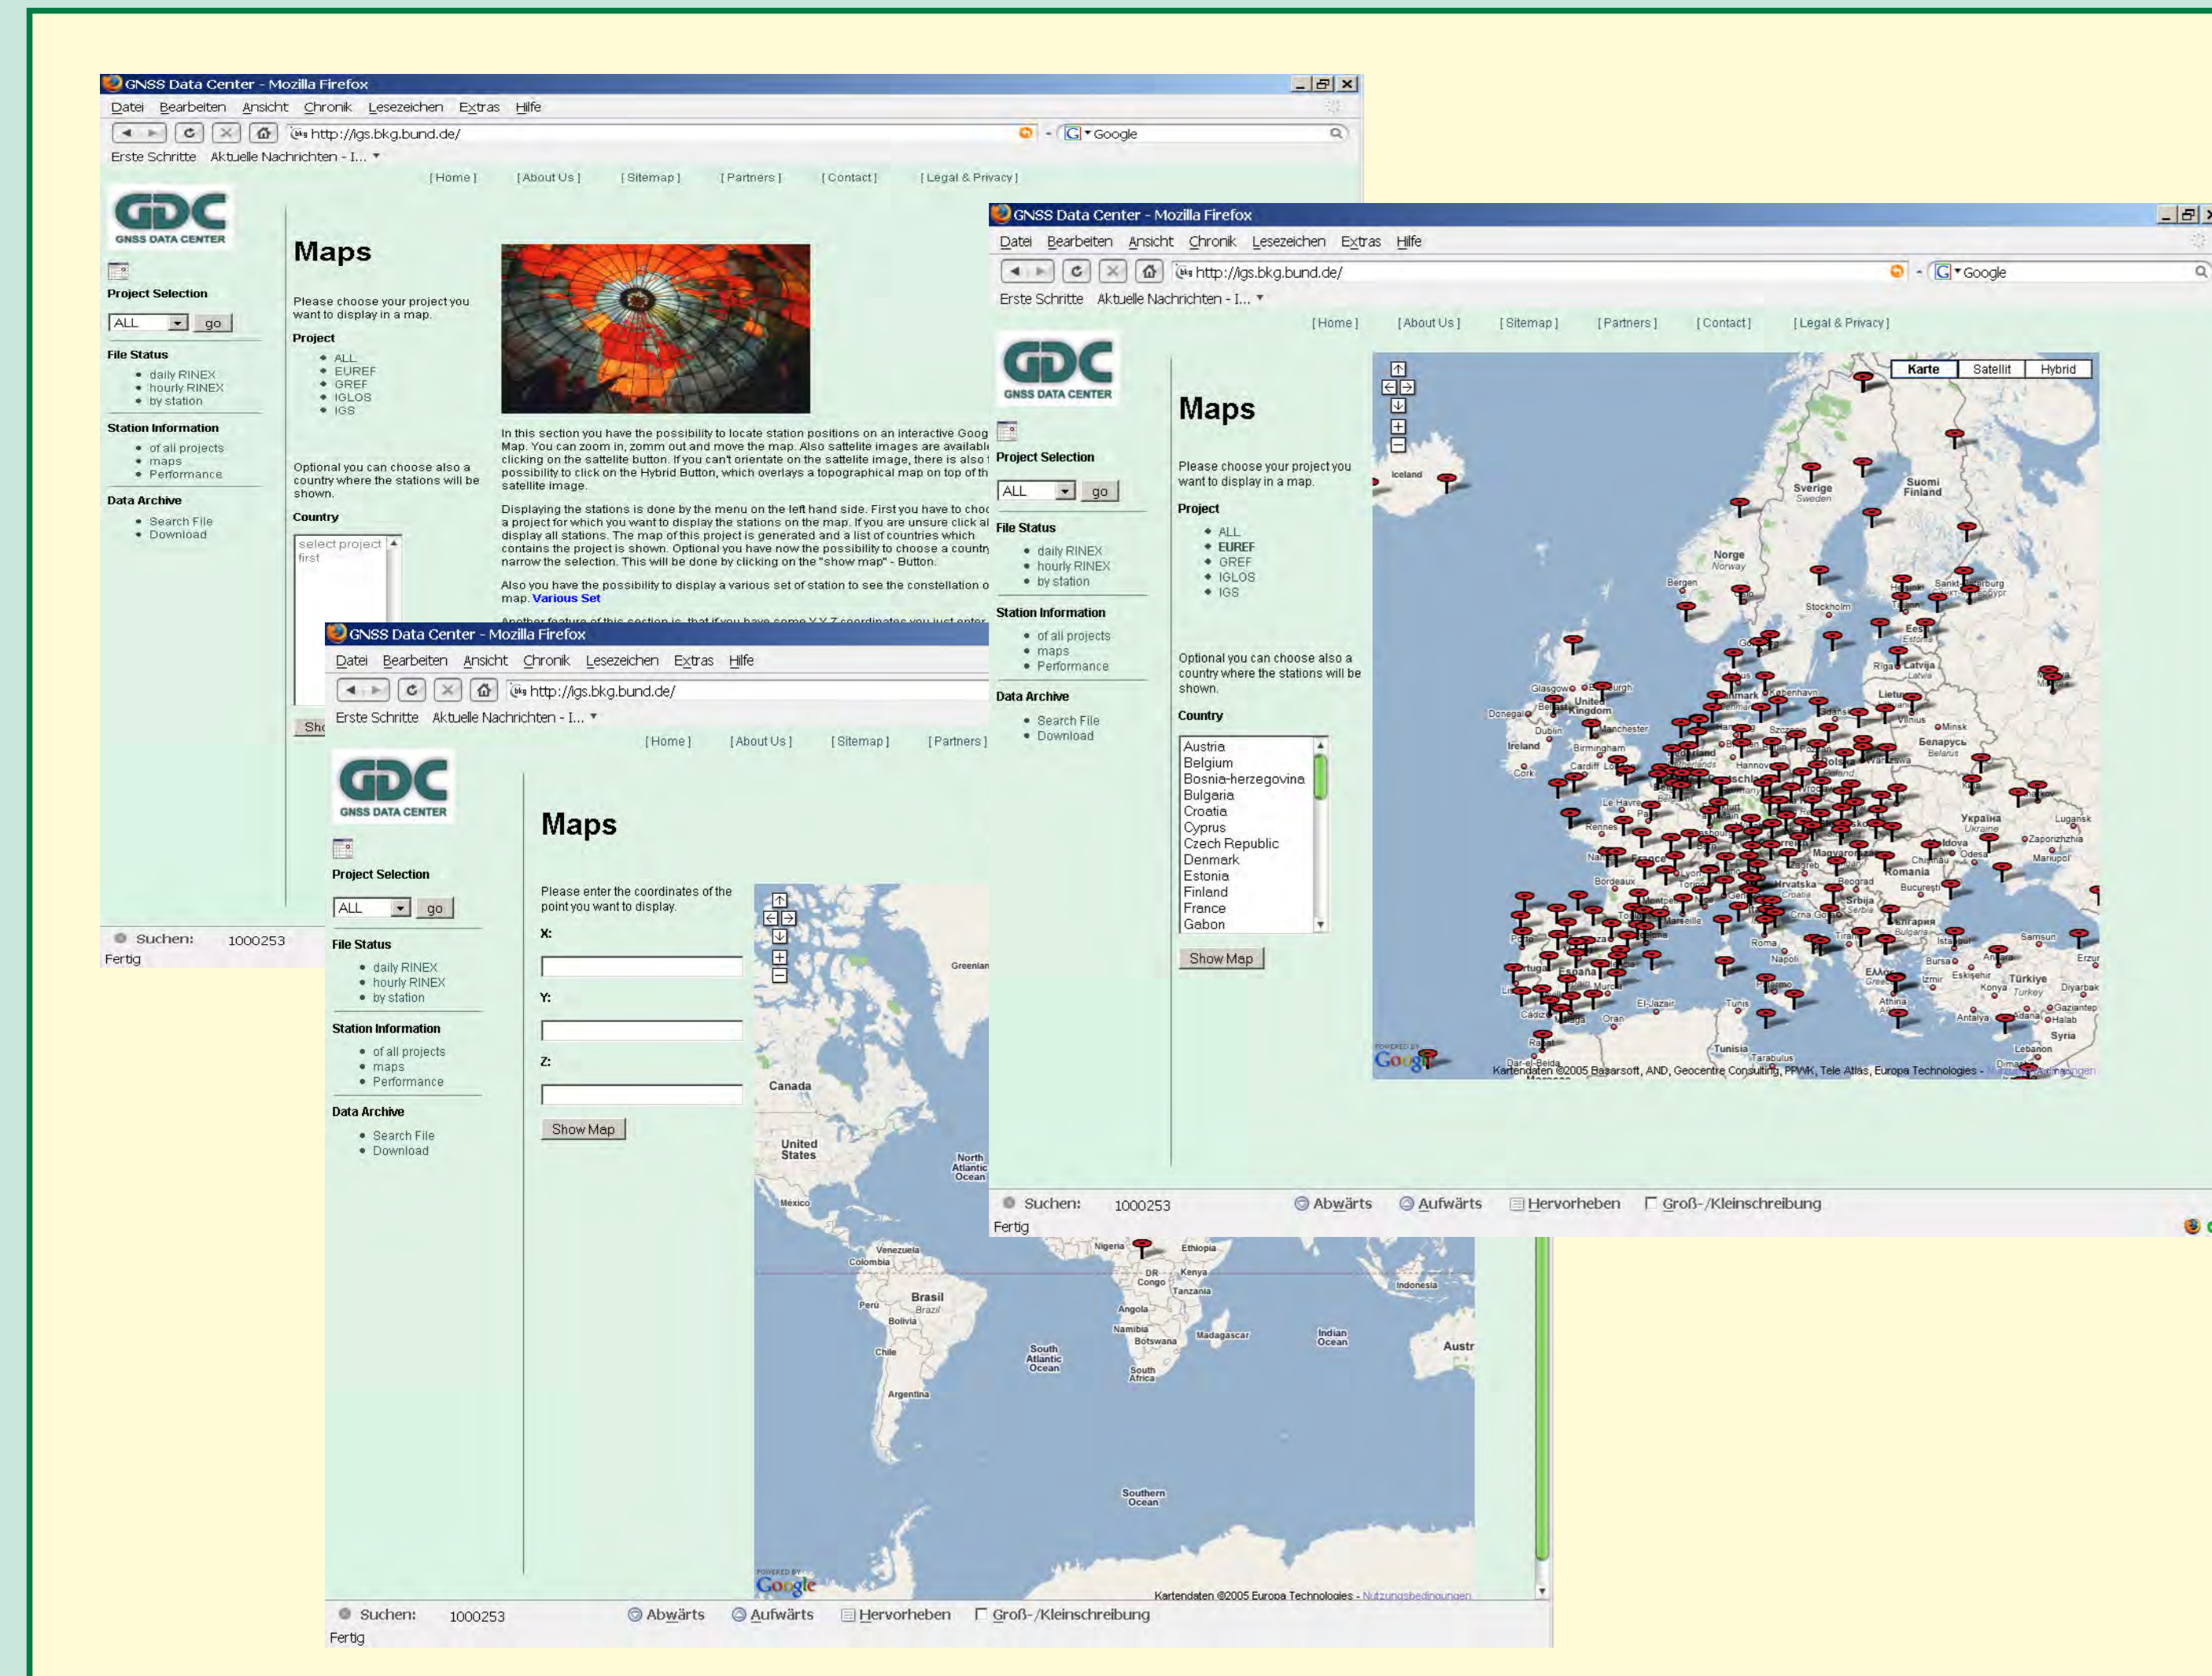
GNSS Data Center - Mozilla Firefox
Datei Bearbeiten Ansicht Chronik Lesezeichen Extras Hilfe
http://igs.bkg.bund.de/
Google
Erste Schritte Aktuelle Nachrichten - I...
[Home] [About Us] [Sitemap] [Partners] [Contact] [Legal & Privacy]
GDC GNSS DATA CENTER
Project Selection
ALL go
File Status
• daily RINEX
• hourly RINEX
• by station
Station Information
• of all projects
• maps
• Performance
Data Archive
• Search File
• Download

Maps
Please choose your project you want to display in a map.
Project
• ALL
• EUREF
• GREF
• IGLOS
• IGS
Optional you can choose also a country where the stations will be shown.
Country
select project first
Sh

In this section you have the possibility to locate station positions on an interactive Goog Map. You can zoom in, zomm out and move the map. Also satellite images are availabl clicking on the satellite button. If you can't orientate on the sattelite image, there is also possibility to click on the Hybrid Button, which overlays a topographical map on top of th satellite image.
Displaying the stations is done by the menu on the left hand side. First you have to cho a project for which you want to display the stations on the map. If you are unsure click al display all stations. The map of this project is generated and a list of countries which contains the project is shown. Optional you have now the possibility to choose a country narrow the selection. This will be done by clicking on the "show map" - Button.
Also you have the possibility to display a various set of station to see the constellation o map. Various Set
Suchen: 1000253
Fertig

GNSS Data Center - Mozilla Firefox
Datei Bearbeiten Ansicht Chronik Lesezeichen Extras Hilfe
http://igs.bkg.bund.de/
Erste Schritte Aktuelle Nachrichten - I...
[Home] [About Us] [Sitemap] [Partners]
GDC GNSS DATA CENTER
Project Selection
ALL go
File Status
• daily RINEX
• hourly RINEX
• by station
Station Information
• of all projects
• maps
• Performance
Data Archive
• Search File
• Download
Maps
Please enter the coordinates of the point you want to display.
X:
Y:
Z:
Show Map
Greenland Canada United States North Atlantic Ocean Mexico Venezuela Colombia Brasil Brazil Perú Bolivia Chile Argentina South Atlantic Ocean Nigeria Ethiopia DR Congo Kenya Tanzania Angola Namibia Botswana Madagascar South Africa Indian Ocean Indonesia Austr Southern Ocean
Google
Kartendaten ©2005 Europa Technologies - Nutzungsbedingungen
Suchen: 1000253 Abwärts Aufwärts Hervorheben Groß-/Kleinschreibung
Fertig

GNSS Data Center - Mozilla Firefox
Datei Bearbeiten Ansicht Chronik Lesezeichen Extras Hilfe
http://igs.bkg.bund.de/
Google
Erste Schritte Aktuelle Nachrichten - I...
[Home] [About Us] [Sitemap] [Partners] [Contact] [Legal & Privacy]
GDC GNSS DATA CENTER
Project Selection
ALL go
File Status
• daily RINEX
• hourly RINEX
• by station
Station Information
• of all projects
• maps
• Performance
Data Archive
• Search File
• Download
Maps
Please choose your project you want to display in a map.
Project
• ALL
• EUREF
• GREF
• IGLOS
• IGS
Optional you can choose also a country where the stations will be shown.
Country
Austria
Belgium
Bosnia-herzegovina
Bulgaria
Croatia
Cyprus
Czech Republic
Denmark
Estonia
Finland
France
Gabon
Show Map
Karte Satellit Hybrid
Iceland Sverige Sweden Suomi Finland Norge Norway Bergen Stockholm Riga Latvija Glasgow Ireland Dublin Manchester Birmingham Cork Cardiff Le Havre Rennes France Bordeaux Lyon Marseille Roma Napoli España Oran El-Jazair Tunis Tunisia Magyarország Romania Bucuresti Srbija България Bulgaria Istanbul Ankara Türkiye Turkey Україна Ukraine Беларусь Belarus Minsk Odesa Chisinau Samsun Izmir Antalya Adana Syria Lebanon Atina
Google
Kartendaten ©2005 Basarsoft, AND, Geocentre Consulting, PPWK, Tele Atlas, Europa Technologies - Nutzungsbedingungen
Suchen: 1000253 Abwärts Aufwärts Hervorheben Groß-/Kleinschreibung
Fertig